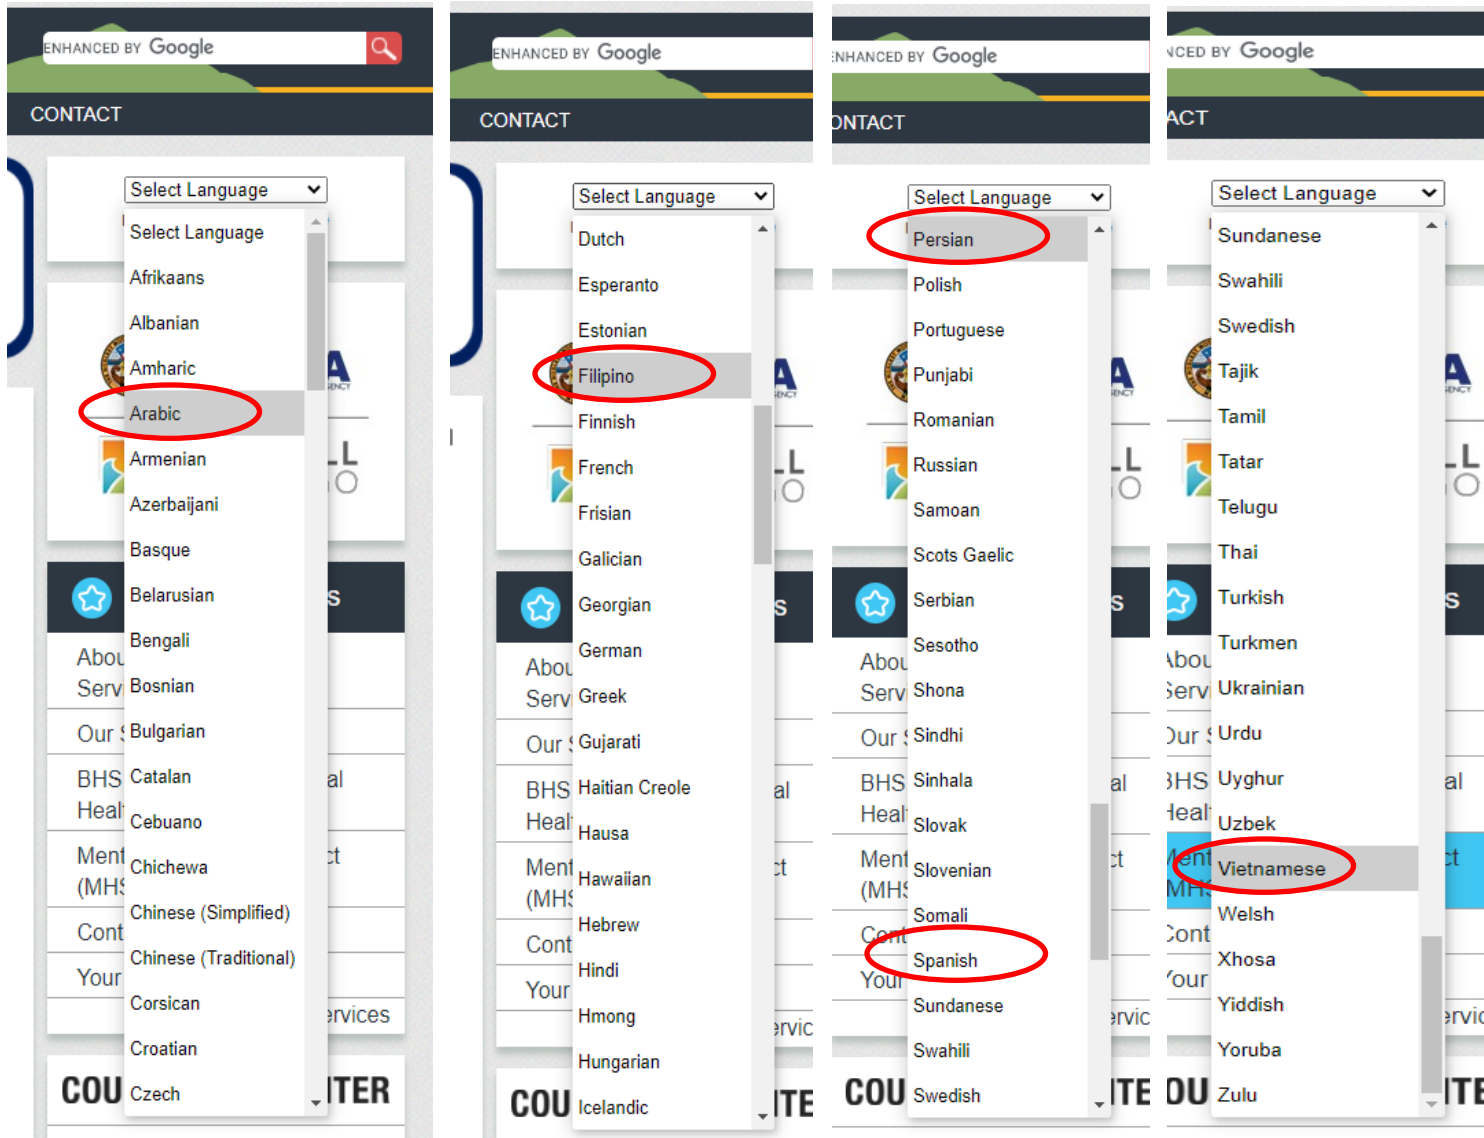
ENHANCED BY Google

CONTACT

Select Language

Select Language
Afrikaans
Albanian
Amharic
Arabic
Armenian
Azerbaijani
Basque
Belarusian
Bengali
Bosnian
Bulgarian
Catalan
Cebuano
Chichewa
Chinese (Simplified)
Chinese (Traditional)
Corsican
Croatian
Czech

Abou
Serv
Our
BHS
Heal
Ment
(MHS
Cont
Your
rvices
COU
ITER

ENHANCED BY Google

CONTACT

Select Language

Dutch
Esperanto
Estonian
Filipino
Finnish
French
Frisian
Galician
Georgian
German
Greek
Gujarati
Haitian Creole
Hausa
Hawaiian
Hebrew
Hindi
Hmong
Hungarian
Icelandic

Abou
Serv
Our
BHS
Heal
Ment
(MHS
Cont
Your
ervic
COU
ITE

NHANCED BY Google

ONTACT

Select Language

Persian
Polish
Portuguese
Punjabi
Romanian
Russian
Samoan
Scots Gaelic
Serbian
Sesotho
Shona
Sindhi
Sinhala
Slovak
Slovenian
Somali
Spanish
Sundanese
Swahili
Swedish

Abou
Serv
Our
BHS
Heal
Ment
(MHS
Cont
Your
ervic
COU
ITE

NCED BY Google

ACT

Select Language

Sundanese
Swahili
Swedish
Tajik
Tamil
Tatar
Telugu
Thai
Turkish
Turkmen
Ukrainian
Urdu
Uyghur
Uzbek
Vietnamese
Welsh
Xhosa
Yiddish
Yoruba
Zulu

Abou
Serv
Our
BHS
Heal
Ment
MHS
Cont
Your
ervic
OU
ITE